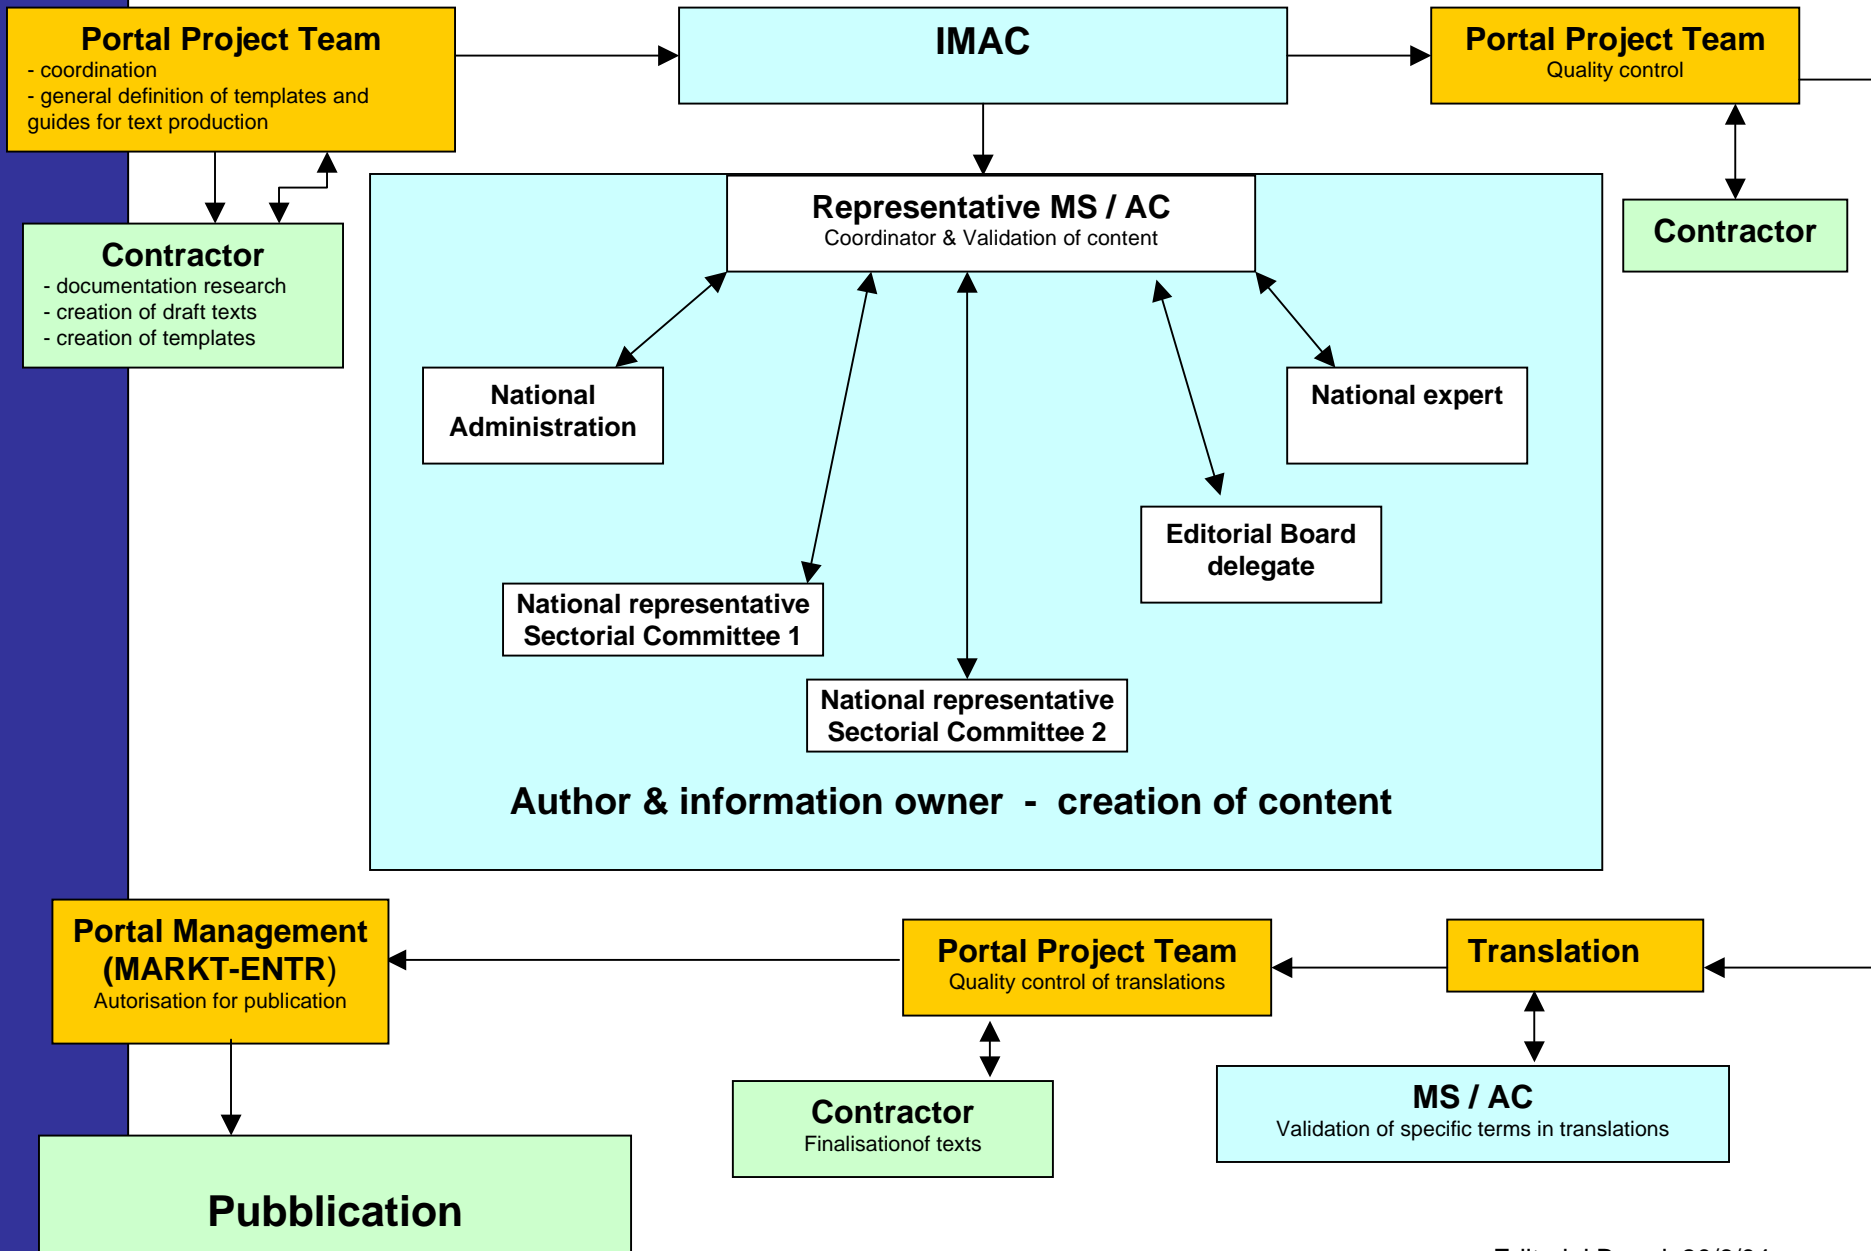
Portal Project Team
- coordination
- general definition of templates and guides for text production

IMAC

Portal Project Team
Quality control

Contractor
- documentation research
- creation of draft texts
- creation of templates

Representative MS / AC
Coordinator & Validation of content

Contractor

National Administration

National expert

Editorial Board delegate

National representative Sectorial Committee 1

National representative Sectorial Committee 2

Author & information owner - creation of content

Portal Management (MARKT-ENTR)
Autorisation for publication

Portal Project Team
Quality control of translations

Translation

Contractor
Finalisationof texts

MS / AC
Validation of specific terms in translations

Pubblication

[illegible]